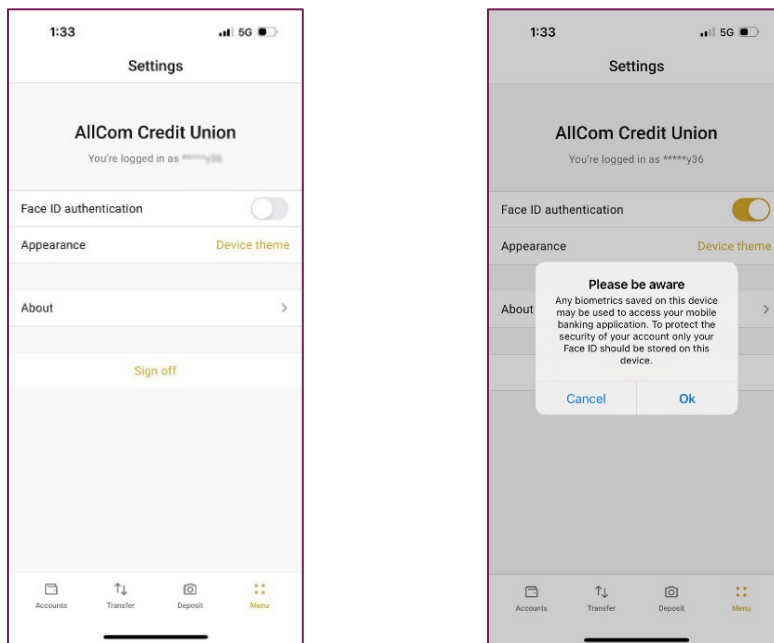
1:33

5G

Settings

AllCom Credit Union

You're logged in as *****y36

Face ID authentication

Appearance

Device theme

About

Sign off

Accounts

Transfer

Deposit

Menu

1:33

5G

Settings

AllCom Credit Union

You're logged in as *****y36

Face ID authentication

Appearance

Device theme

About

Please be aware

Any biometrics saved on this device may be used to access your mobile banking application. To protect the security of your account only your Face ID should be stored on this device.

Cancel

Ok

Accounts

Transfer

Deposit

Menu